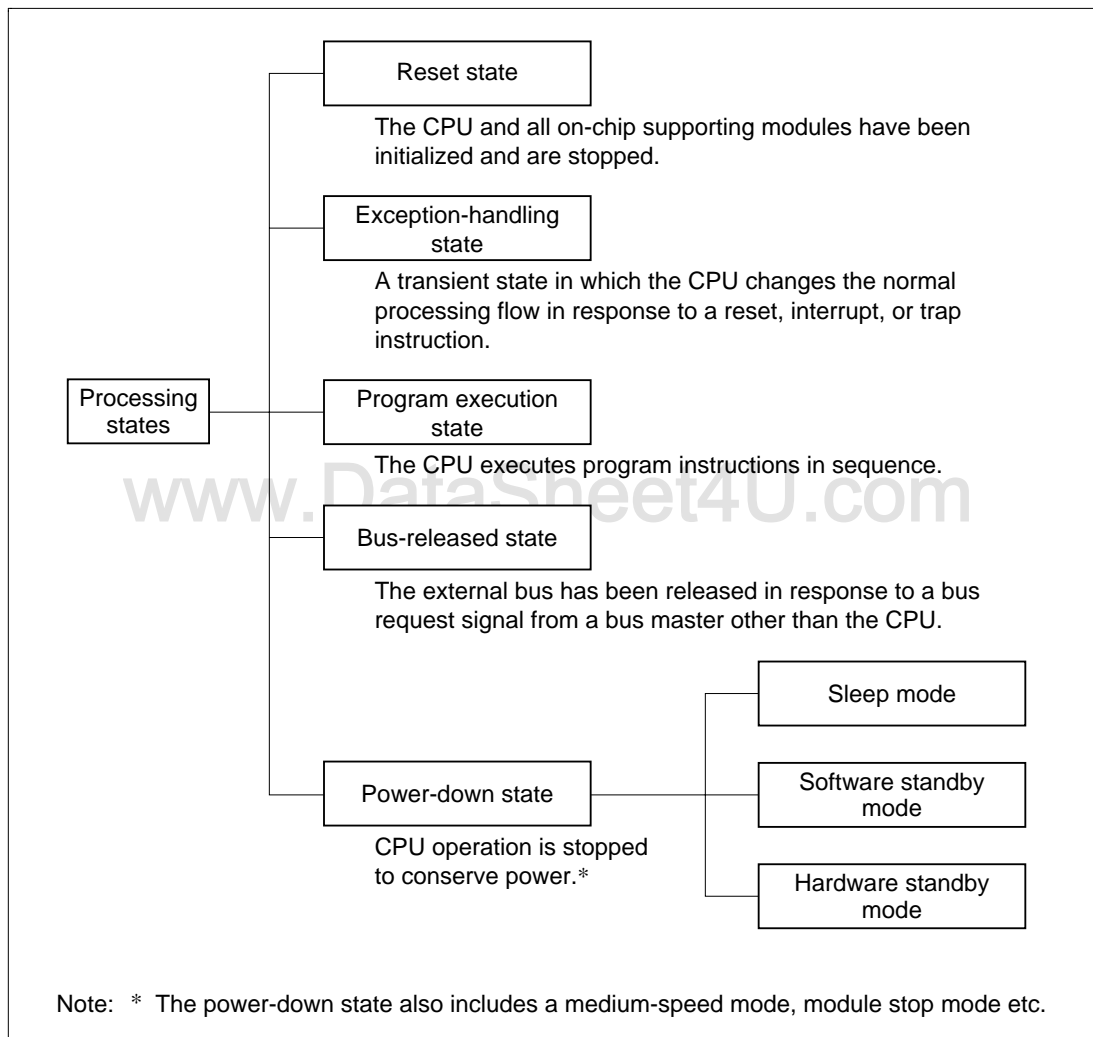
Processing states

Reset state

The CPU and all on-chip supporting modules have been initialized and are stopped.

Exception-handling state

A transient state in which the CPU changes the normal processing flow in response to a reset, interrupt, or trap instruction.

Program execution state

The CPU executes program instructions in sequence.

www.DataSheet4U.com

Bus-released state

The external bus has been released in response to a bus request signal from a bus master other than the CPU.

Power-down state

CPU operation is stopped to conserve power.*

Sleep mode

Software standby mode

Hardware standby mode

Note: * The power-down state also includes a medium-speed mode, module stop mode etc.